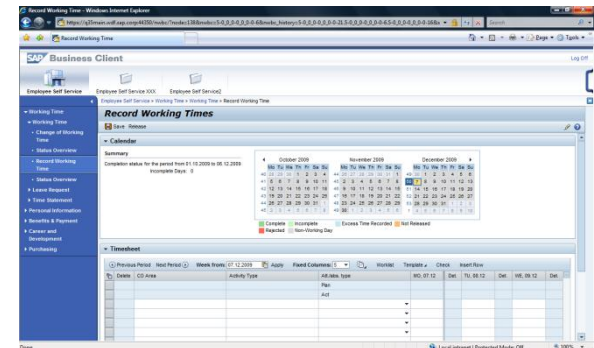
Record Working Time - Windows Internet Explorer

https://s23main.wdf.sap.corp:44350/nwbc/?sap-nwbc-node=1380&nwbc_history=0_0_0_0_0_0_0-0_0-6&nwbc_history=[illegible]

Record Working Time

Page ▾ Tools ▾

SAP Business Client

Log Off

Employee Self Service | Employee Self Service XXX | Employee Self Service2

Employee Self Service > Working Time > Working Time > Record Working Time

▾ Working Time
▾ Working Time
• Change of Working Time
• Status Overview
• Record Working Time
• Status Overview
▸ Leave Request
▸ Time Statement
▸ Personal Information
▸ Benefits & Payment
▸ Career and Development
▸ Purchasing

Record Working Times

Save Release

▾ Calendar

Summary
Completion status for the period from 01.10.2009 to 06.12.2009
Incomplete Days: 0

October 2009
| | Mo | Tu | We | Th | Fr | Sa | Su |
|---|---|---|---|---|---|---|---|
| 40 | 28 | 29 | 30 | 1 | 2 | 3 | 4 |
| 41 | 5 | 6 | 7 | 8 | 9 | 10 | 11 |
| 42 | 12 | 13 | 14 | 15 | 16 | 17 | 18 |
| 43 | 19 | 20 | 21 | 22 | 23 | 24 | 25 |
| 44 | 26 | 27 | 28 | 29 | 30 | 31 | 1 |
| 45 | 2 | 3 | 4 | 5 | 6 | 7 | 8 |

November 2009
| | Mo | Tu | We | Th | Fr | Sa | Su |
|---|---|---|---|---|---|---|---|
| 44 | 26 | 27 | 28 | 29 | 30 | 31 | 1 |
| 45 | 2 | 3 | 4 | 5 | 6 | 7 | 8 |
| 46 | 9 | 10 | 11 | 12 | 13 | 14 | 15 |
| 47 | 16 | 17 | 18 | 19 | 20 | 21 | 22 |
| 48 | 23 | 24 | 25 | 26 | 27 | 28 | 29 |
| 49 | 30 | 1 | 2 | 3 | 4 | 5 | 6 |

December 2009
| | Mo | Tu | We | Th | Fr | Sa | Su |
|---|---|---|---|---|---|---|---|
| 49 | 30 | 1 | 2 | 3 | 4 | 5 | 6 |
| 50 | 7 | 8 | 9 | 10 | 11 | 12 | 13 |
| 51 | 14 | 15 | 16 | 17 | 18 | 19 | 20 |
| 52 | 21 | 22 | 23 | 24 | 25 | 26 | 27 |
| 53 | 28 | 29 | 30 | 31 | 1 | 2 | 3 |
| 1 | 4 | 5 | 6 | 7 | 8 | 9 | 10 |

Complete | Incomplete | Excess Time Recorded | Not Released | Rejected | Non-Working Day

▾ Timesheet

Previous Period | Next Period | Week from: 07.12.2009 | Apply | Fixed Columns: 1 | Worklist | Template | Check | Insert Row

| Delete | CO Area | Activity Type | Att./abs. type | MO, 07.12 | Det. | TU, 08.12 | Det. | WE, 09.12 | Det. |
|---|---|---|---|---|---|---|---|---|---|
| | | | Plan | | | | | | |
| | | | Act | | | | | | |

Done | Local intranet | Protected Mode: Off | 100%